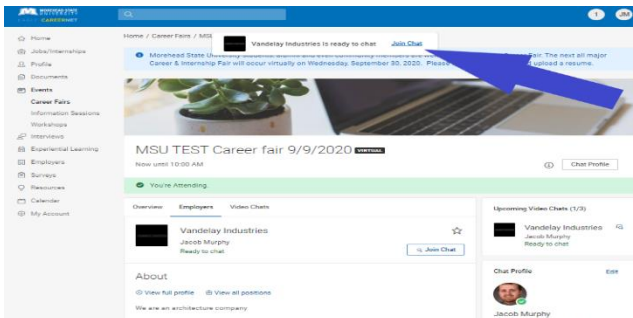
MOREHEAD STATE UNIVERSITY CAREERNET

1 JM

Home
Jobs/Internships
Profile
Documents
Events
Career Fairs
Information Sessions
Workshops
Interviews
Experiential Learning
Employers
Surveys
Resources
Calendar
My Account

Home / Career Fairs / MSU

Vandelay Industries is ready to chat Join Chat

Morehead State University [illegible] Fair. The next all major Career & Internship Fair will occur virtually on Wednesday, September 30, 2020. Please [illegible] upload a resume.

MSU TEST Career fair 9/9/2020 VIRTUAL

Now until 10:00 AM

Chat Profile

You're Attending

Overview Employers Video Chats

Vandelay Industries
Jacob Murphy
Ready to chat

Join Chat

About

View full profile View all positions

We are an architecture company

Upcoming Video Chats (1/3)

Vandelay Industries
Jacob Murphy
Ready to chat

Chat Profile Edit

Jacob Murphy